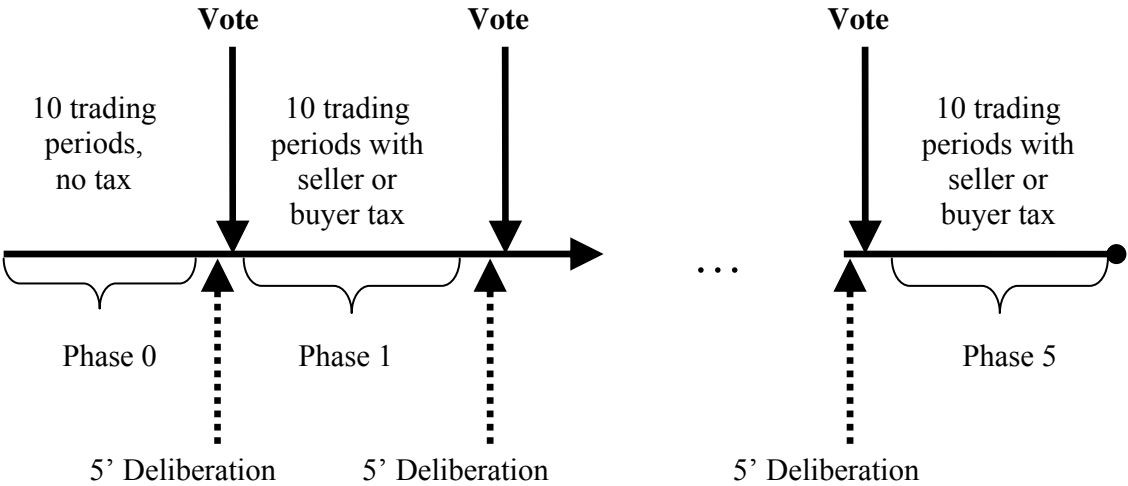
Vote

Vote

Vote

10 trading periods, no tax

10 trading periods with seller or buyer tax

10 trading periods with seller or buyer tax

…

Phase 0

Phase 1

Phase 5

5’ Deliberation

5’ Deliberation

5’ Deliberation